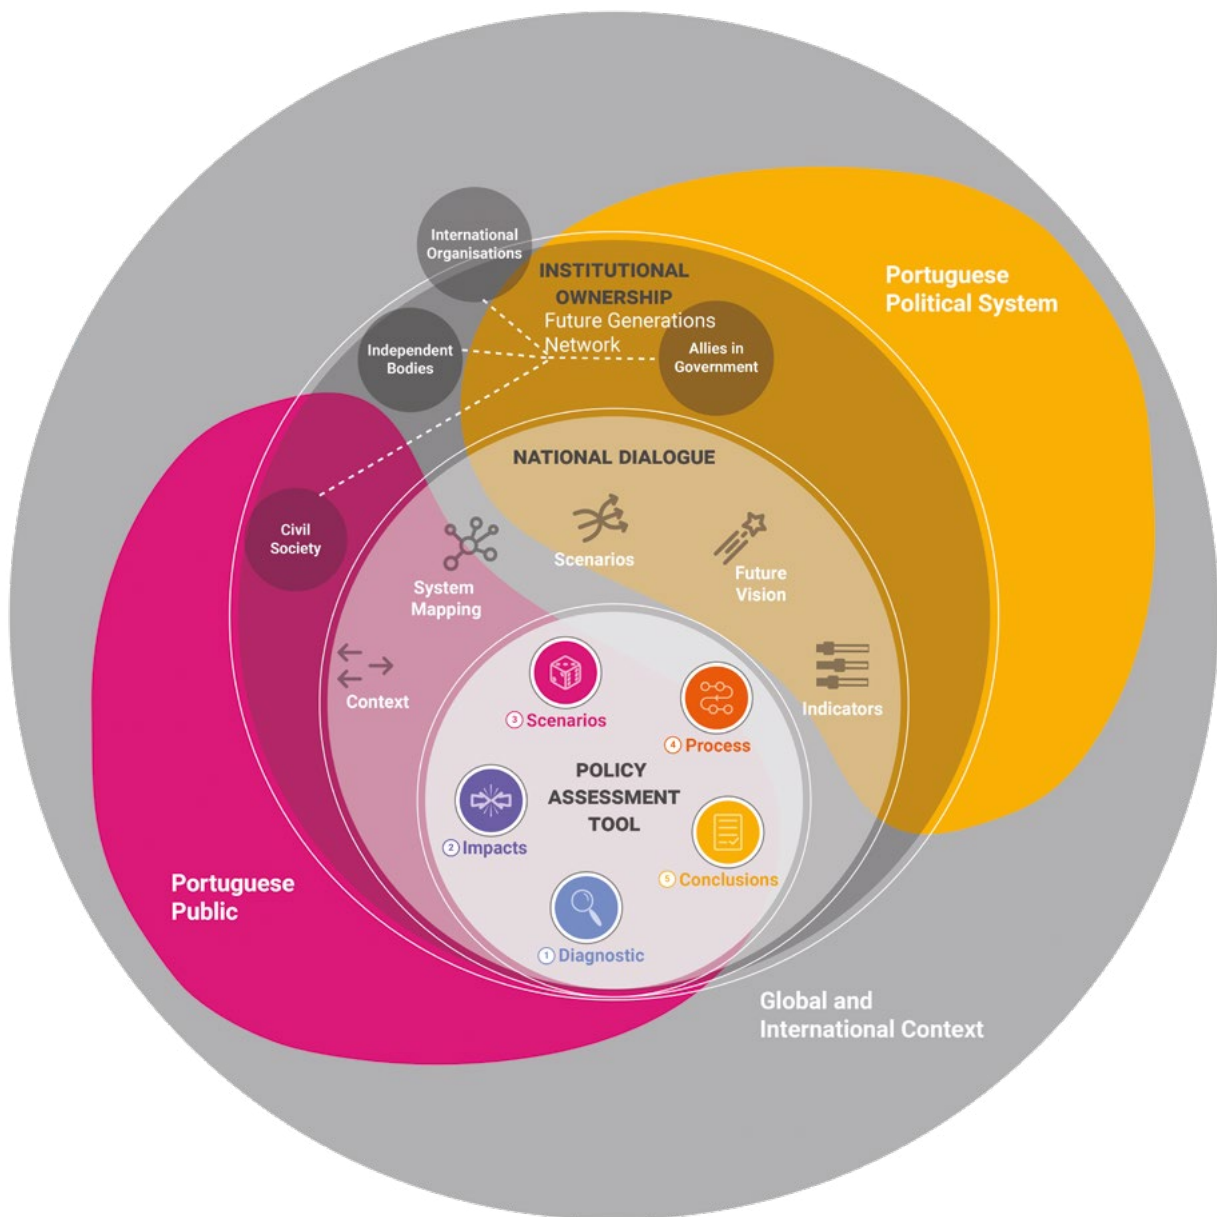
Portuguese Political System

International Organisations

INSTITUTIONAL OWNERSHIP
Future Generations Network

Independent Bodies

Allies in Government

NATIONAL DIALOGUE

Civil Society

System Mapping

Scenarios

Future Vision

Context

Indicators

3 Scenarios

4 Process

POLICY ASSESSMENT TOOL

2 Impacts

5 Conclusions

1 Diagnostic

Portuguese Public

Global and International Context